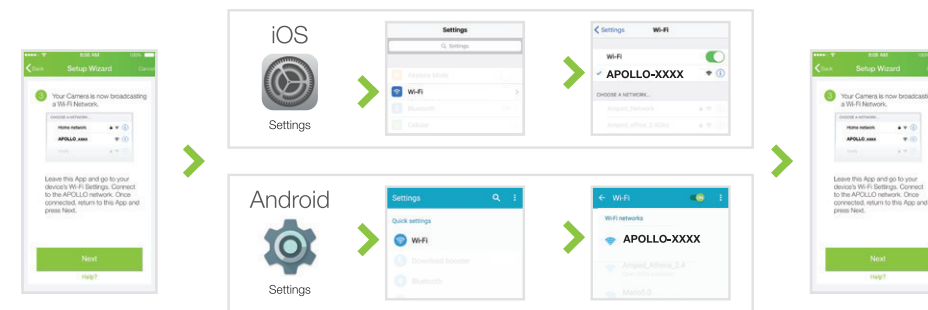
8:08 AM 100%
Back Setup Wizard Cancel
3 Your Camera is now broadcasting a Wi-Fi Network.
CHOOSE A NETWORK...
Home network
APOLLO_xxxx
Leave this App and go to your device's Wi-Fi Settings. Connect to the APOLLO network. Once connected, return to this App and press Next.
Next
Help?

iOS
Settings

Settings
Settings
Airplane Mode
Wi-Fi
Bluetooth
Cellular

Settings Wi-Fi
Wi-Fi
✓ APOLLO-XXXX
CHOOSE A NETWORK...

Android
Settings

Settings
Quick settings
Wi-Fi
Download booster
Bluetooth

Wi-Fi
Wi-Fi networks
APOLLO-XXXX
Amped_Athena_2.4
Maria5.0

8:08 AM 100%
Back Setup Wizard
3 Your Camera is now broadcasting a Wi-Fi Network.
CHOOSE A NETWORK...
Home network
APOLLO_xxxx
Leave this App and go to your device's Wi-Fi Settings. Connect to the APOLLO network. Once connected, return to this App and press Next.
Next
Help?